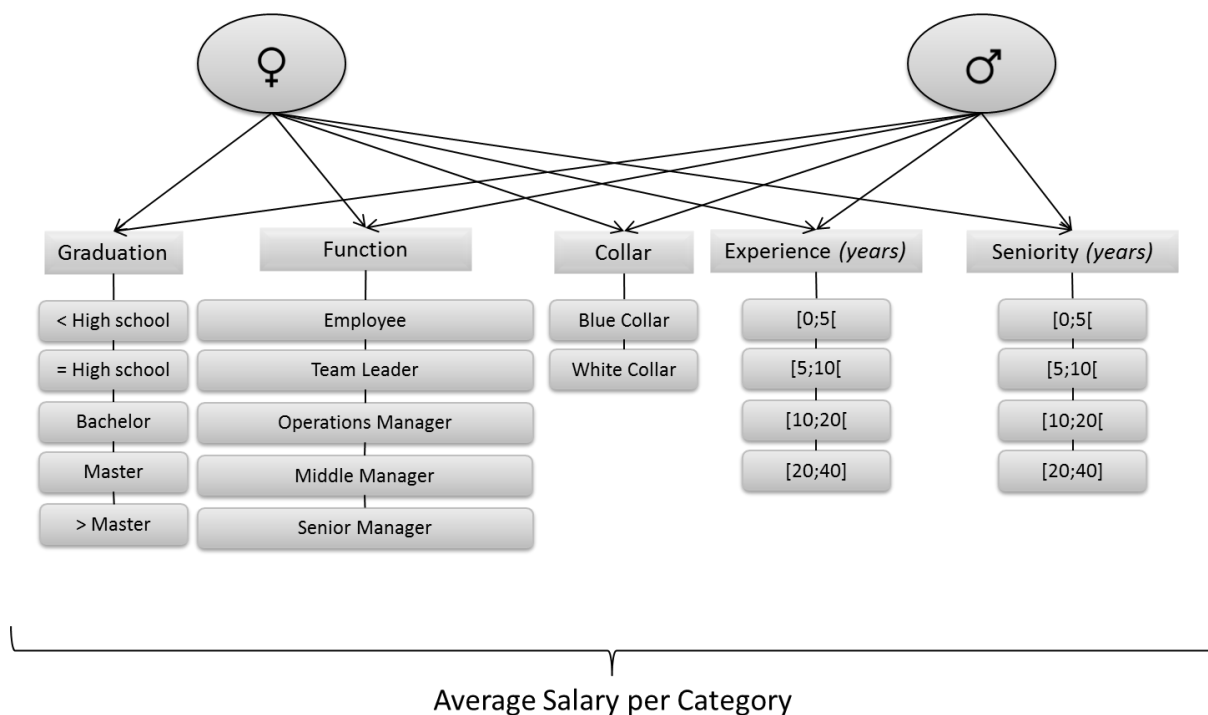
♀

♂

Graduation

< High school

= High school

Bachelor

Master

> Master

Function

Employee

Team Leader

Operations Manager

Middle Manager

Senior Manager

Collar

Blue Collar

White Collar

Experience *(years)*

[0;5[

[5;10[

[10;20[

[20;40]

Seniority *(years)*

[0;5[

[5;10[

[10;20[

[20;40]

Average Salary per Category